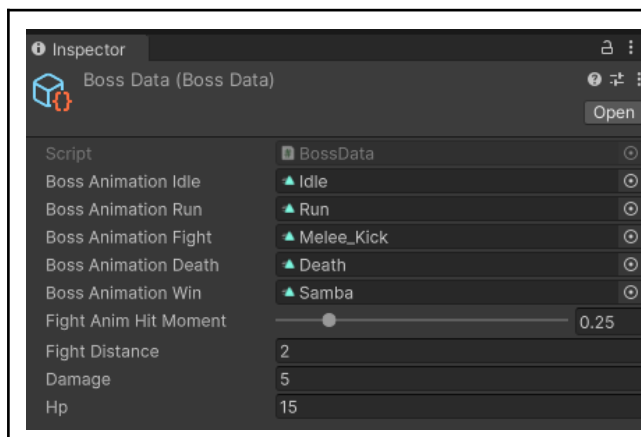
Inspector

Boss Data (Boss Data)

Open

| | |
|---|---|
| Script | BossData |
| Boss Animation Idle | Idle |
| Boss Animation Run | Run |
| Boss Animation Fight | Melee_Kick |
| Boss Animation Death | Death |
| Boss Animation Win | Samba |
| Fight Anim Hit Moment | 0.25 |
| Fight Distance | 2 |
| Damage | 5 |
| Hp | 15 |